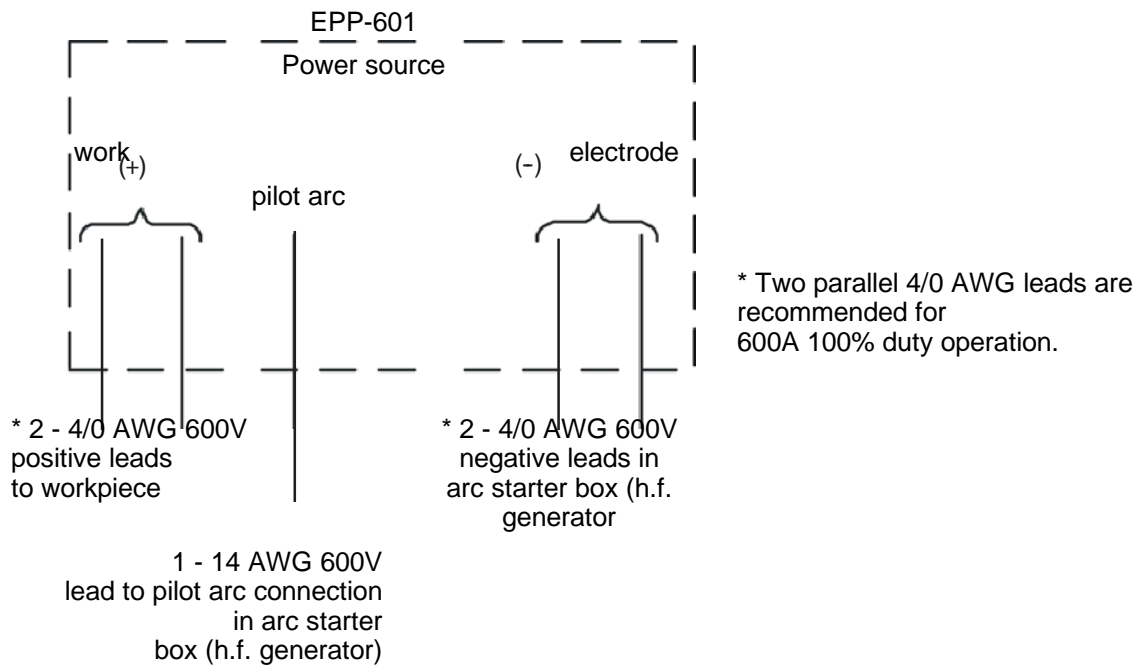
EPP-601

Power source

work (+)

pilot arc

(-) electrode

* Two parallel 4/0 AWG leads are recommended for 600A 100% duty operation.

* 2 - 4/0 AWG 600V positive leads to workpiece

* 2 - 4/0 AWG 600V negative leads in arc starter box (h.f. generator

1 - 14 AWG 600V lead to pilot arc connection in arc starter box (h.f. generator)